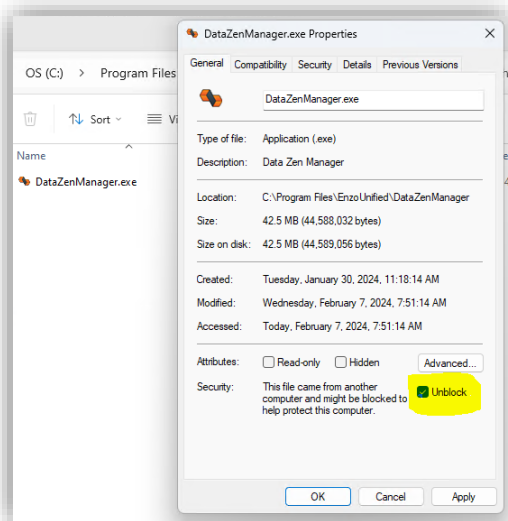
OS (C:) > Program Files

Sort

Vi

Name

DataZenManager.exe

DataZenManager.exe Properties

×

General | Compatibility | Security | Details | Previous Versions

DataZenManager.exe

Type of file: Application (.exe)

Description: Data Zen Manager

Location: C:\Program Files\EnzoUnified\DataZenManager

Size: 42.5 MB (44,588,032 bytes)

Size on disk: 42.5 MB (44,589,056 bytes)

Created: Tuesday, January 30, 2024, 11:18:14 AM

Modified: Wednesday, February 7, 2024, 7:51:14 AM

Accessed: Today, February 7, 2024, 7:51:14 AM

Attributes: Read-only Hidden Advanced...

Security: This file came from another computer and might be blocked to help protect this computer. Unblock

OK Cancel Apply